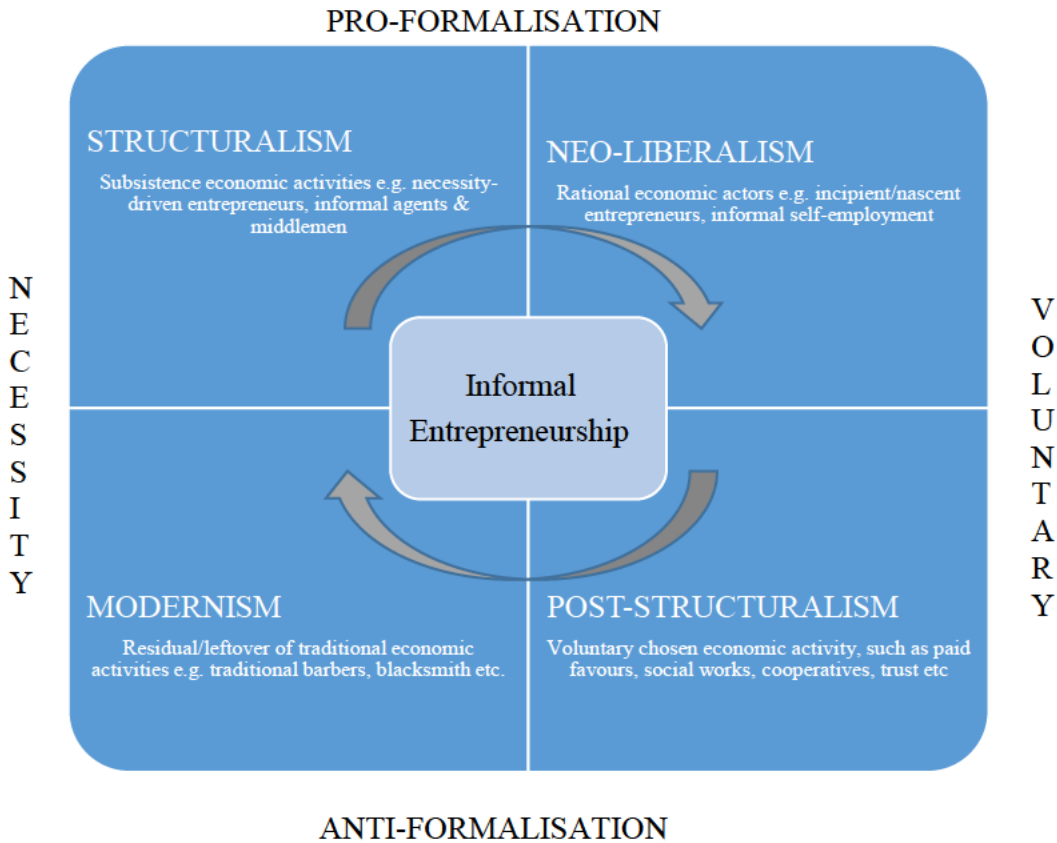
PRO-FORMALISATION

NECESSITY

VOLUNTARY

STRUCTURALISM

Subsistence economic activities e.g. necessity-driven entrepreneurs, informal agents & middlemen

NEO-LIBERALISM

Rational economic actors e.g. incipient/nascent entrepreneurs, informal self-employment

Informal Entrepreneurship

MODERNISM

Residual/leftover of traditional economic activities e.g. traditional barbers, blacksmith etc.

POST-STRUCTURALISM

Voluntary chosen economic activity, such as paid favours, social works, cooperatives, trust etc

ANTI-FORMALISATION